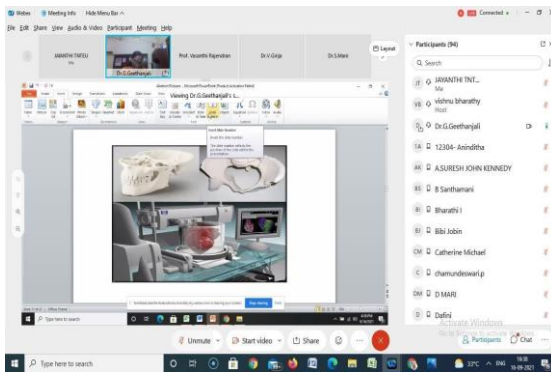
Webex Meeting Info Hide Menu Bar Connected

File Edit Share View Audio & Video Participant Meeting Help

JAYANTHI TNTEU
Me

Dr.G.Geethanjali

Prof. Vasanthi Rajendran

Dr.V.Girija

Dr.S.Mani

Layout

Viewing Dr.G.Geethanjali's s...

Participants (94)

Search

JT JAYANTHI TNT...
Me

VB vishnu bharathy
Host

Dr.G.Geethanjali

TA 12304- Aninditha

AK A.SURESH JOHN KENNEDY

B B Santhamani

BI Bharathi I

BJ Bibi Jobin

CM Catherine Michael

C chamundeswari.p

DM D MARI

D Dafini

Activate Windows
Go to Settings to activate Windows.

Type here to search

Unmute Start video Share

Participants Chat

Type here to search

33°C ENG 10-09-2021